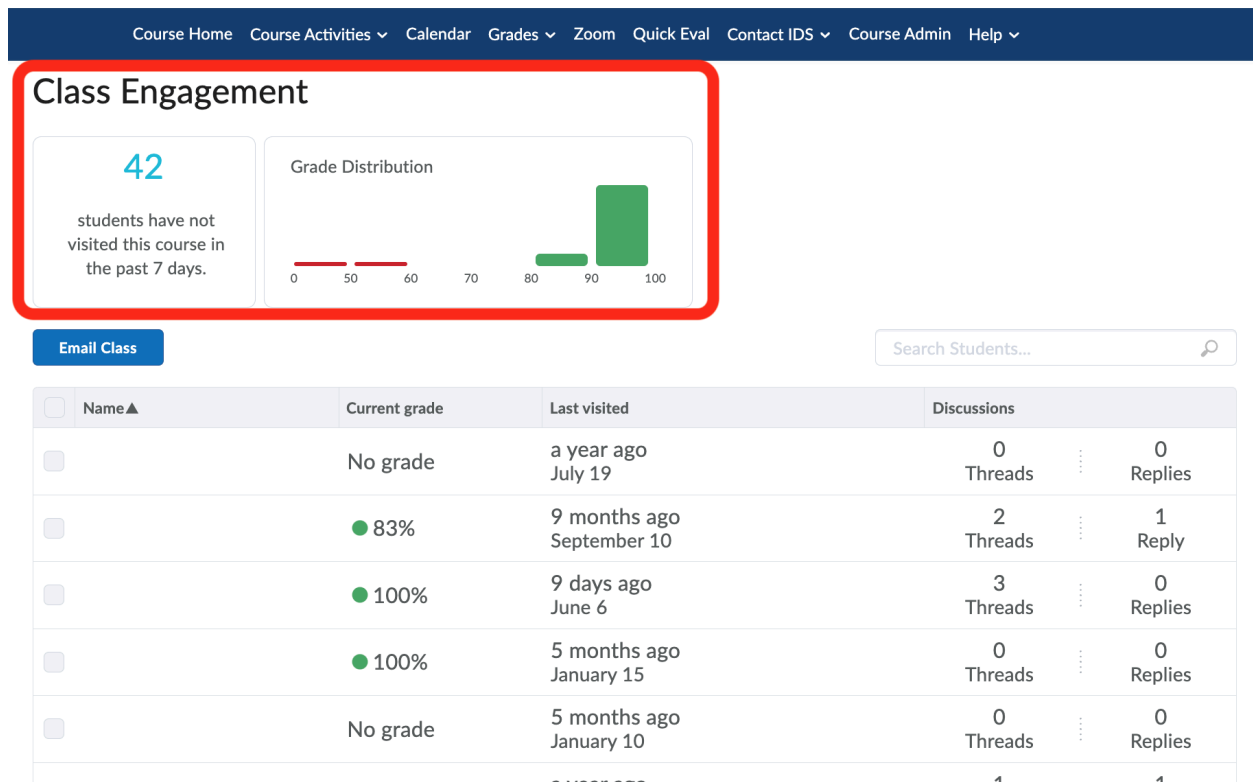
Course Home Course Activities ⌄ Calendar Grades ⌄ Zoom Quick Eval Contact IDS ⌄ Course Admin Help ⌄

Class Engagement

42

students have not visited this course in the past 7 days.

Grade Distribution

0 50 60 70 80 90 100

Email Class

Search Students...

| Name▲ | Current grade | Last visited | Discussions | |
|---|---|---|---|---|
| | No grade | a year ago July 19 | 0 Threads | 0 Replies |
| | 83% | 9 months ago September 10 | 2 Threads | 1 Reply |
| | 100% | 9 days ago June 6 | 3 Threads | 0 Replies |
| | 100% | 5 months ago January 15 | 0 Threads | 0 Replies |
| | No grade | 5 months ago January 10 | 0 Threads | 0 Replies |
| | | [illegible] | 1 | 1 |